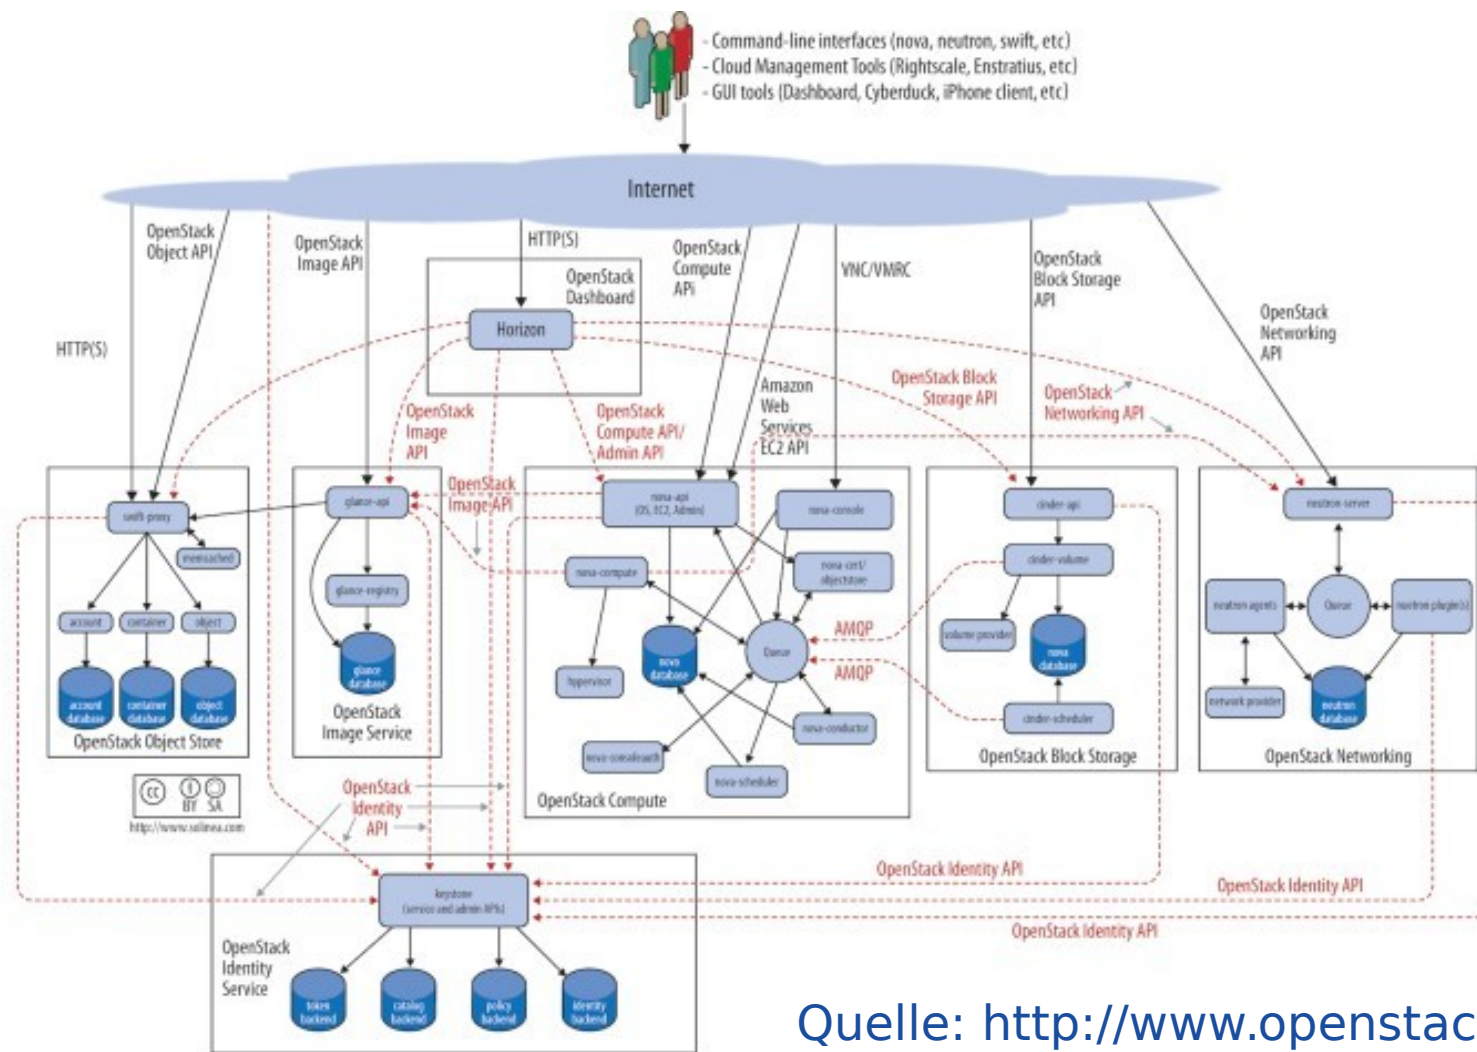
- Command-line interfaces (nova, neutron, swift, etc)
- Cloud Management Tools (Rightscale, Enstratius, etc)
- GUI tools (Dashboard, Cyberduck, iPhone client, etc)

Internet

OpenStack Object API

OpenStack Image API

HTTP(S)

OpenStack Dashboard

OpenStack Compute API

VNC/VMRC

OpenStack Block Storage API

OpenStack Networking API

HTTP(S)

Horizon

Amazon Web Services EC2 API

OpenStack Block Storage API

OpenStack Networking API

OpenStack Image API

OpenStack Compute API/ Admin API

OpenStack Image API

swift-proxy

memcached

account

container

object

account database

container database

object database

OpenStack Object Store

glance-api

glance-registry

glance database

OpenStack Image Service

nova-api (OS, EC2, Admin)

nova-console

nova-compute

nova-cert/ objectstore

hypervisor

nova database

Queue

AMQP

AMQP

nova-conductor

nova-consoleauth

nova-scheduler

OpenStack Compute

cinder-api

cinder-volume

volume provider

nova database

cinder-scheduler

OpenStack Block Storage

neutron-server

neutron agents

Queue

neutron plugin(s)

network provider

neutron database

OpenStack Networking

BY SA

http://www.solinea.com

OpenStack Identity API

OpenStack Identity API

OpenStack Identity API

OpenStack Identity API

keystone (service and admin APIs)

OpenStack Identity Service

token backend

catalog backend

policy backend

identity backend

Quelle: http://www.openstac